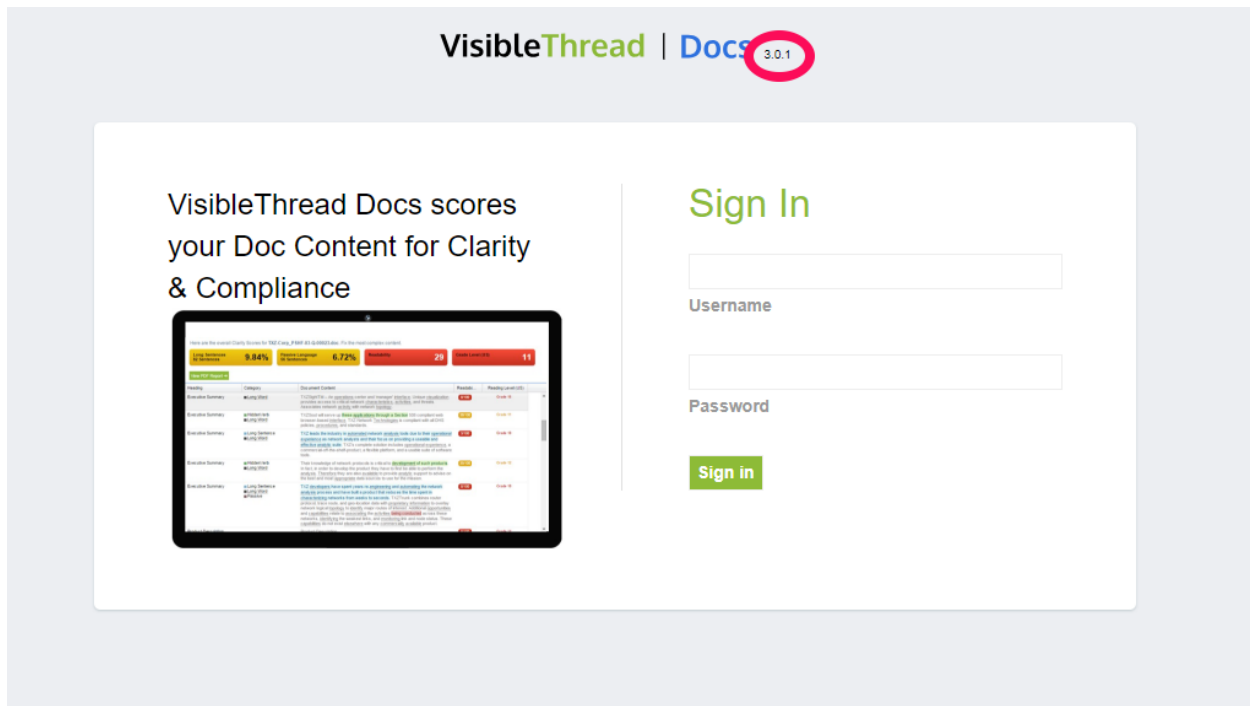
VisibleThread | Docs 3.0.1

VisibleThread Docs scores your Doc Content for Clarity & Compliance

Here are the overall Clarity Scores for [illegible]

| Long Sentences 9.84% | Passive Language 6.72% | Readability 29 | Grade Level 11 |
|---|---|---|---|

| Heading | Category | Document Content | Readab. | Reading Level |
|---|---|---|---|---|
| Executive Summary | Long Word | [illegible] | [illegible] | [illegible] |
| Executive Summary | Hidden verb, Long Word | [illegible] | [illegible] | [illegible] |
| Executive Summary | Long Sentence, Long Word | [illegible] | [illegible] | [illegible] |
| Executive Summary | Hidden verb, Long Word | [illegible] | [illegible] | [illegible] |
| Executive Summary | Long Sentence, Long Word, Passive | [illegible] | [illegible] | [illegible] |

Sign In

Username

Password

Sign in